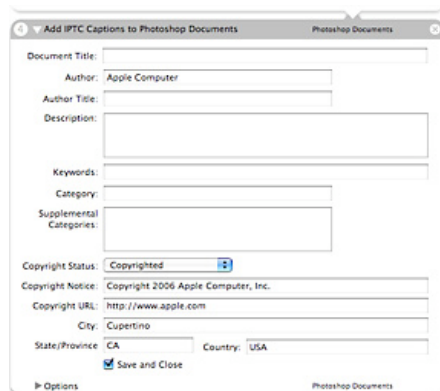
4 Add IPTC Captions to Photoshop Documents

Photoshop Documents

Document Title:

Author: Apple Computer

Author Title:

Description:

Keywords:

Category:

Supplemental Categories:

Copyright Status: Copyrighted

Copyright Notice: Copyright 2006 Apple Computer, Inc.

Copyright URL: http://www.apple.com

City: Cupertino

State/Province CA

Country: USA

Save and Close

Options

Photoshop Documents